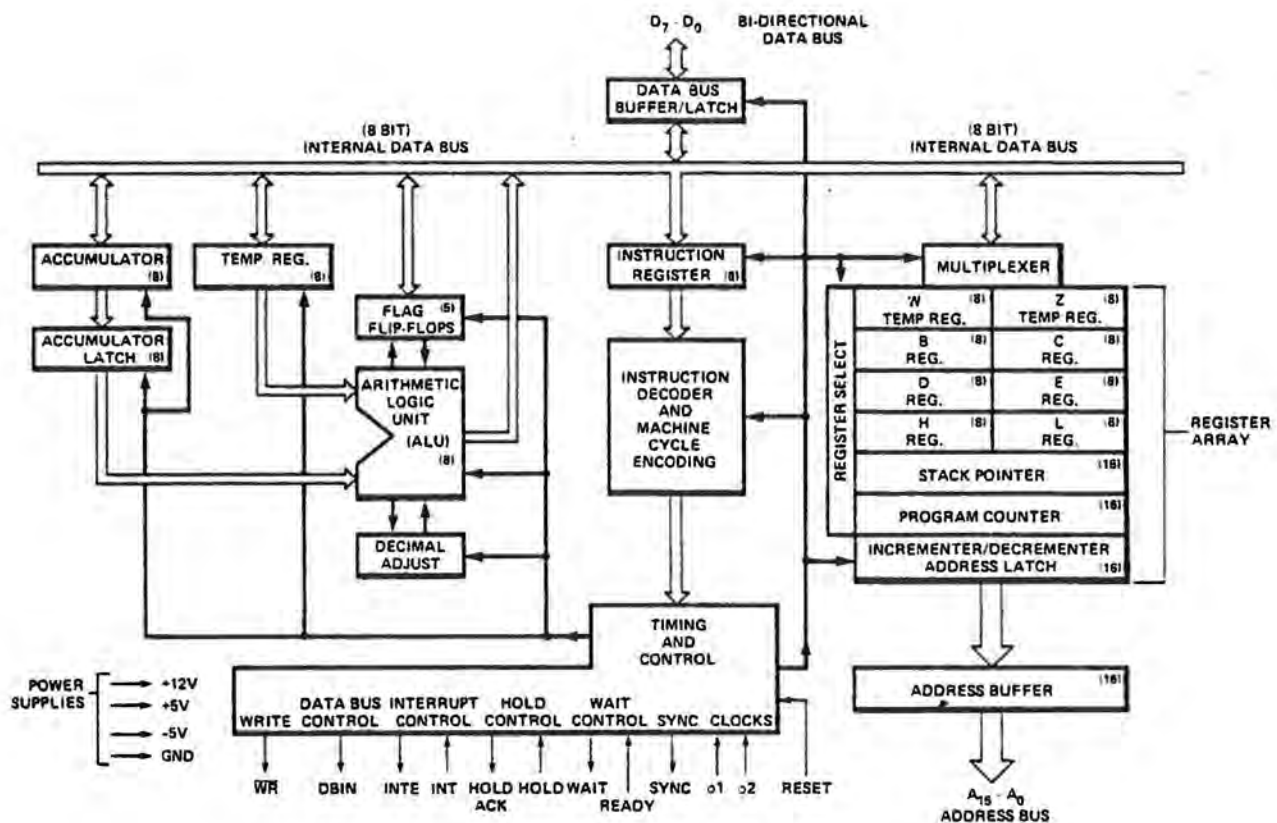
$D_7 - D_0$ BI-DIRECTIONAL DATA BUS

DATA BUS BUFFER/LATCH

(8 BIT) INTERNAL DATA BUS

(8 BIT) INTERNAL DATA BUS

ACCUMULATOR (8)

TEMP REG. (8)

FLAG (5) FLIP-FLOPS

ACCUMULATOR LATCH (8)

ARITHMETIC LOGIC UNIT (ALU) (8)

DECIMAL ADJUST

INSTRUCTION REGISTER (8)

INSTRUCTION DECODER AND MACHINE CYCLE ENCODING

MULTIPLEXER

REGISTER SELECT

W (8) TEMP REG.

Z (8) TEMP REG.

B (8) REG.

C (8) REG.

D (8) REG.

E (8) REG.

H (8) REG.

L (8) REG.

STACK POINTER (16)

PROGRAM COUNTER (16)

INCREMENTER/DECREMENTER ADDRESS LATCH (16)

REGISTER ARRAY

TIMING AND CONTROL

POWER SUPPLIES +12V +5V -5V GND

WRITE

DATA BUS CONTROL

INTERRUPT CONTROL

HOLD CONTROL

WAIT CONTROL

SYNC

CLOCKS

ADDRESS BUFFER (16)

$\overline{WR}$ DBIN INTE INT HOLD ACK HOLD WAIT READY SYNC ϕ1 ϕ2 RESET

$A_{15} - A_0$ ADDRESS BUS